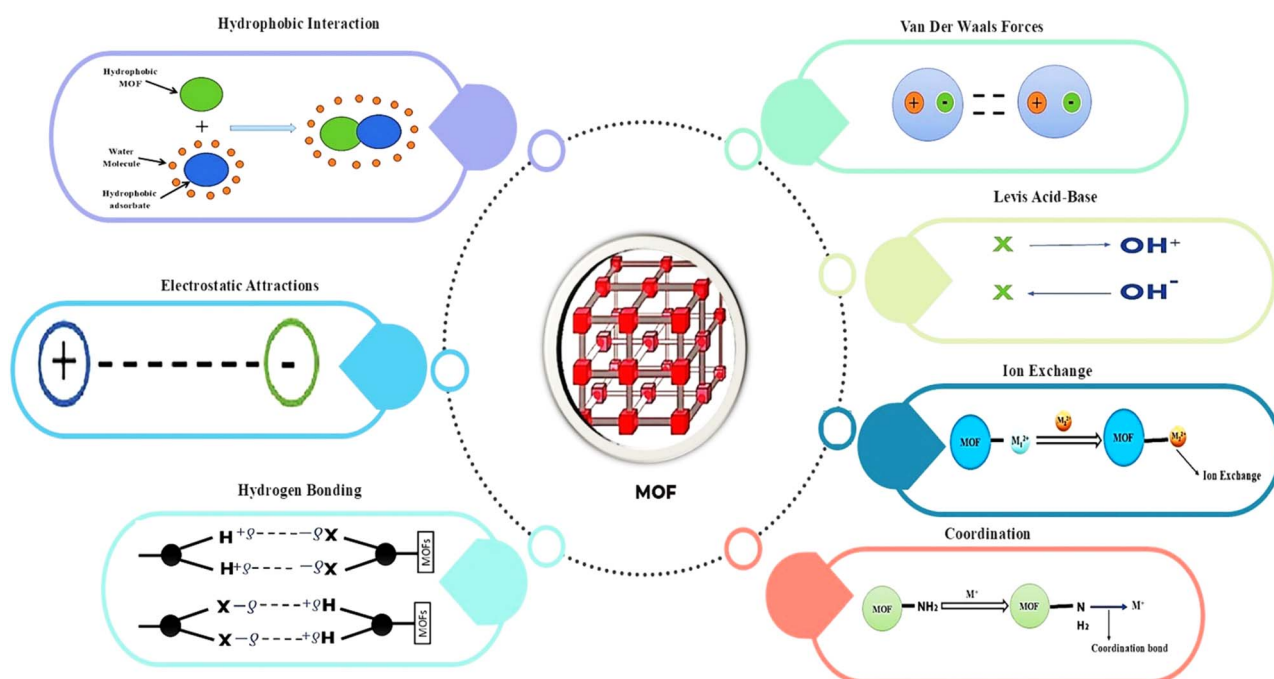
Hydrophobic Interaction

Hydrophobic MOF

+

Water Molecule

Hydrophobic adsorbate

Van Der Waals Forces

+ -

+ -

Levis Acid-Base

X → $OH^+$

X ← $OH^-$

Electrostatic Attractions

+ -

Ion Exchange

MOF $M_1^{2+}$ $M_2^{2+}$ MOF $M_2^{2+}$

Ion Exchange

MOF

Hydrogen Bonding

$H^{+\delta}$ ---- $^{-\delta}X$

$H^{+\delta}$ ---- $^{-\delta}X$

MOFs

$X^{-\delta}$ ---- $^{+\delta}H$

$X^{-\delta}$ ---- $^{+\delta}H$

MOFs

Coordination

MOF $NH_2$ $M^+$ MOF N $H_2$ $M^+$

Coordination bond